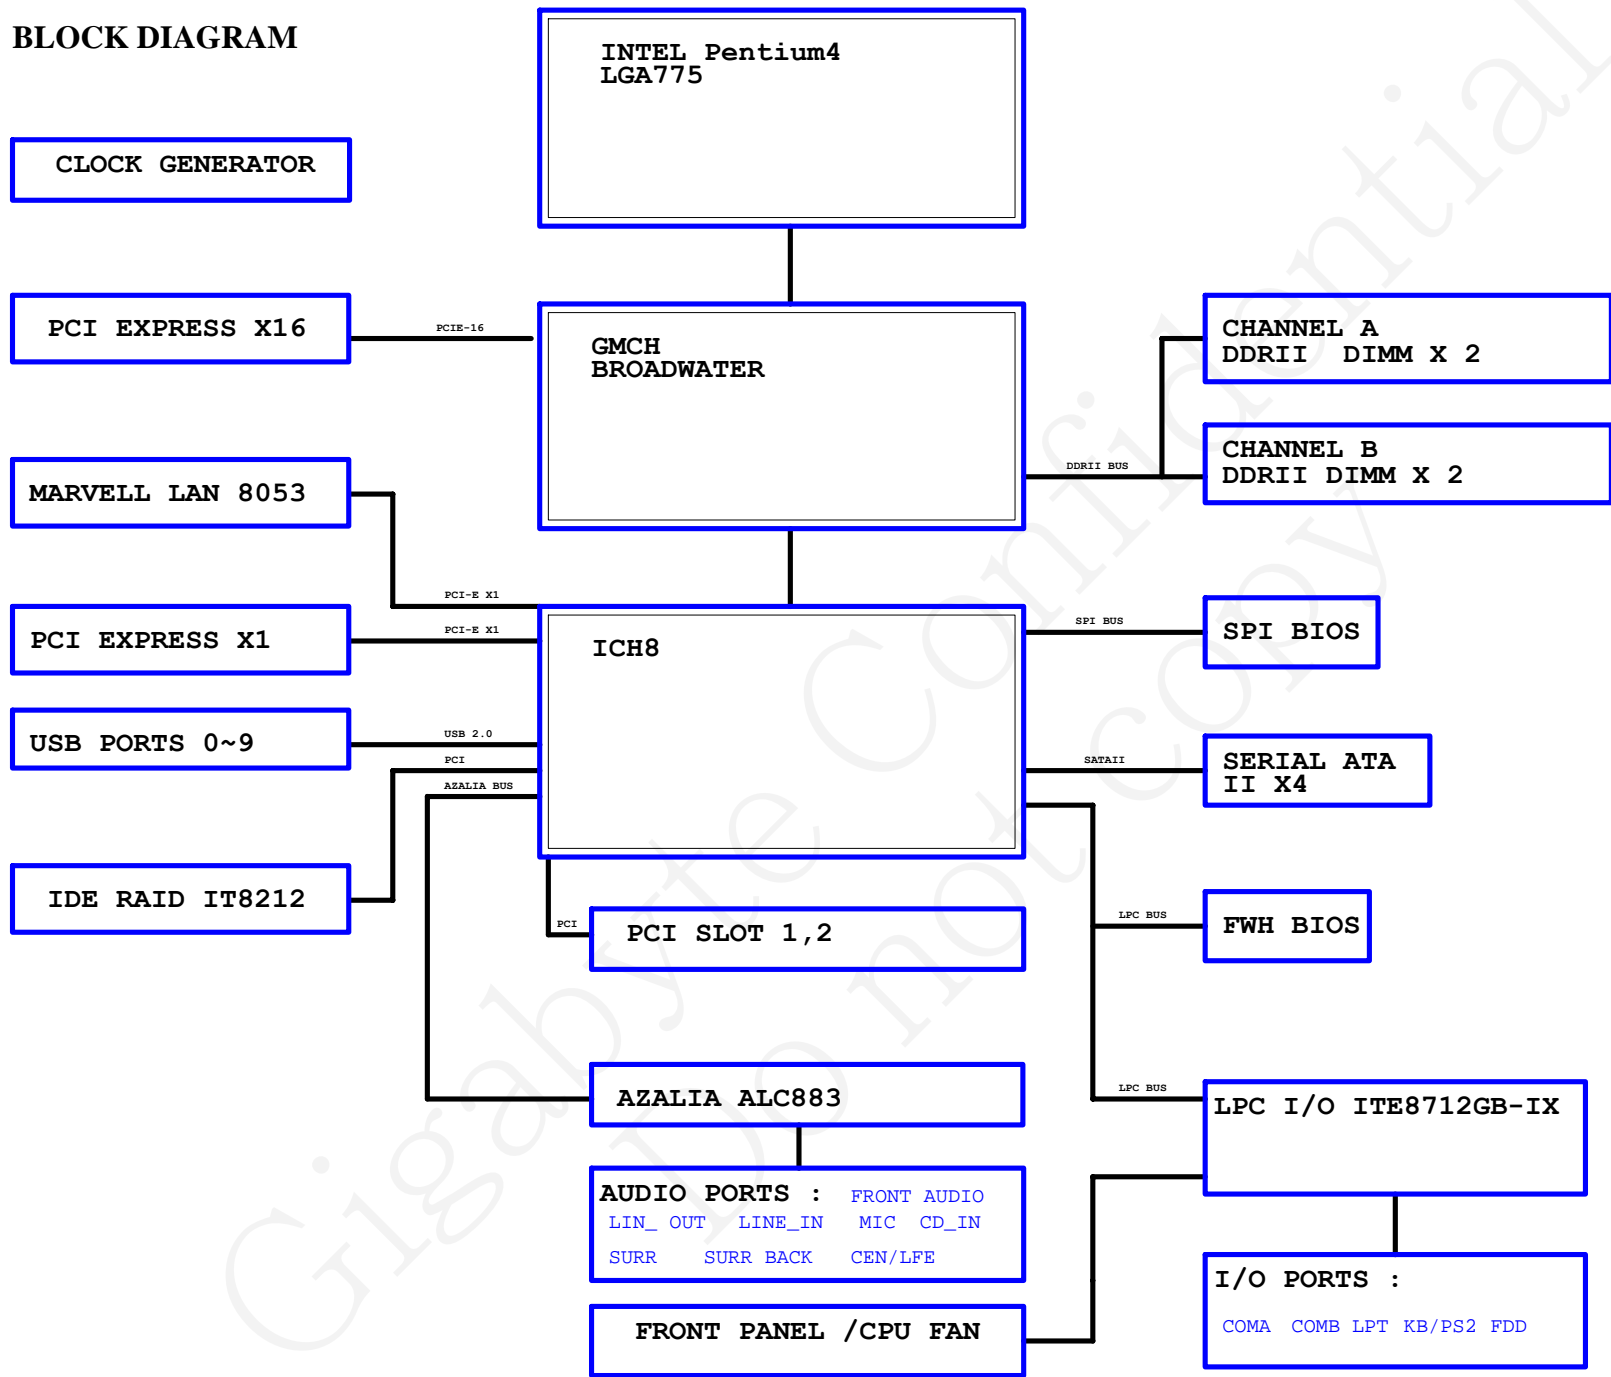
BLOCK DIAGRAM

INTEL Pentium4
LGA775

CLOCK GENERATOR

PCI EXPRESS X16

PCIE-16

GMCH
BROADWATER

CHANNEL A
DDRII DIMM X 2

CHANNEL B
DDRII DIMM X 2

DDRII BUS

MARVELL LAN 8053

PCI-E X1

PCI EXPRESS X1

PCI-E X1

ICH8

SPI BUS

SPI BIOS

USB PORTS 0~9

USB 2.0

PCI

AZALIA BUS

SATAII

SERIAL ATA
II X4

IDE RAID IT8212

PCI

PCI SLOT 1,2

LPC BUS

FWH BIOS

AZALIA ALC883

LPC BUS

LPC I/O ITE8712GB-IX

AUDIO PORTS : FRONT AUDIO
LIN_ OUT LINE_IN MIC CD_IN
SURR SURR BACK CEN/LFE

FRONT PANEL /CPU FAN

I/O PORTS :
COMA COMB LPT KB/PS2 FDD

Gigabyte Confidential
Do not copy